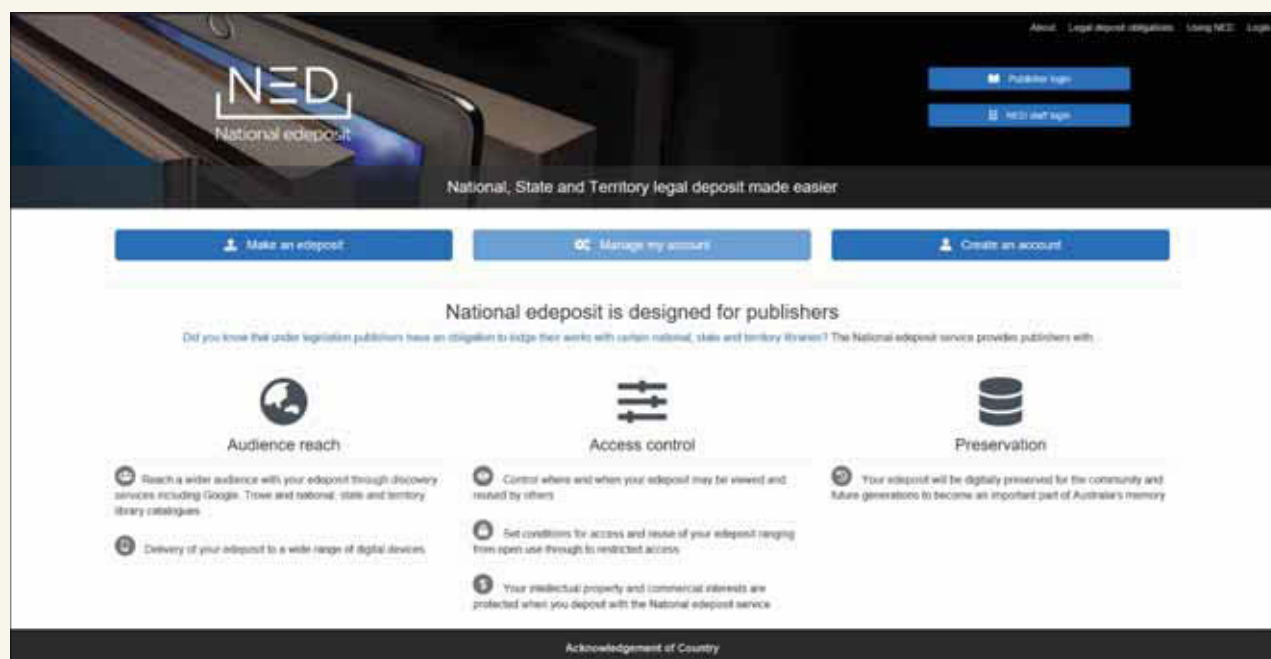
About Legal deposit obligations Using NED Login

Publisher login

NED staff login

NED
National edeposit

National, State and Territory legal deposit made easier

Make an edeposit

Manage my account

Create an account

National edeposit is designed for publishers

Did you know that under legislation publishers have an obligation to lodge their works with certain national, state and territory libraries? The National edeposit service provides publishers with:

Audience reach

Reach a wider audience with your edeposit through discovery services including Google, Trove and national, state and territory library catalogues

Delivery of your edeposit to a wide range of digital devices

Access control

Control where and when your edeposit may be viewed and reused by others

Set conditions for access and reuse of your edeposit ranging from open use through to restricted access

Your intellectual property and commercial interests are protected when you deposit with the National edeposit service

Preservation

Your edeposit will be digitally preserved for the community and future generations to become an important part of Australia's memory

Acknowledgement of Country